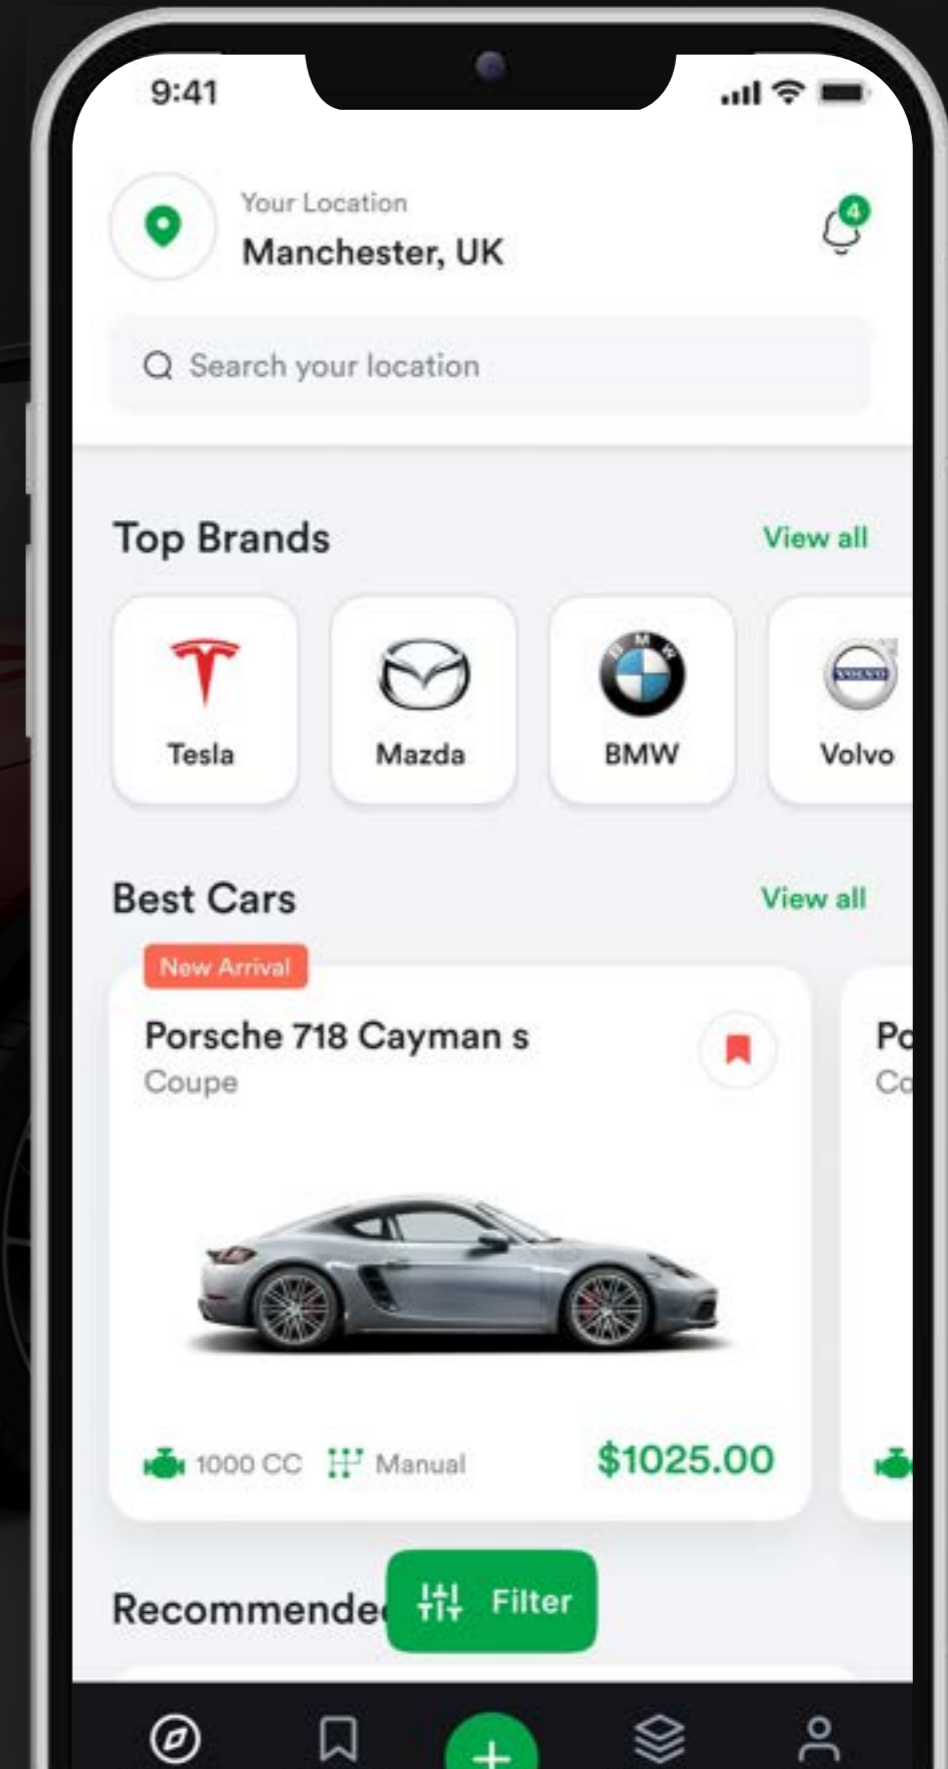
9:41

Your Location
Manchester, UK

4

Search your location

Top Brands
View all

Tesla
Mazda
BMW
Volvo

Best Cars
View all

New Arrival
Porsche 718 Cayman s
Coupe

1000 CC
Manual
$1025.00

Po
Co

Recommende
Filter